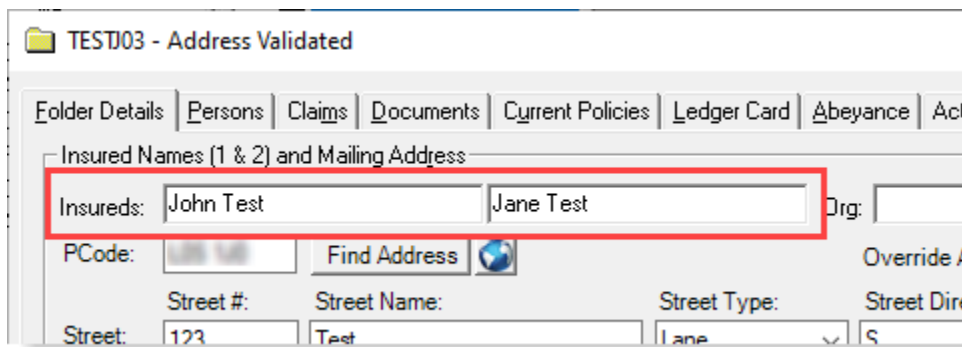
TESTJ03 - Address Validated

Folder Details | Persons | Claims | Documents | Current Policies | Ledger Card | Abeyance | Ac

Insured Names (1 & 2) and Mailing Address

Insureds: John Test Jane Test Org:

PCode: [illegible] Find Address Override A

Street #: Street Name: Street Type: Street Dire

Street: 123 Test Lane S